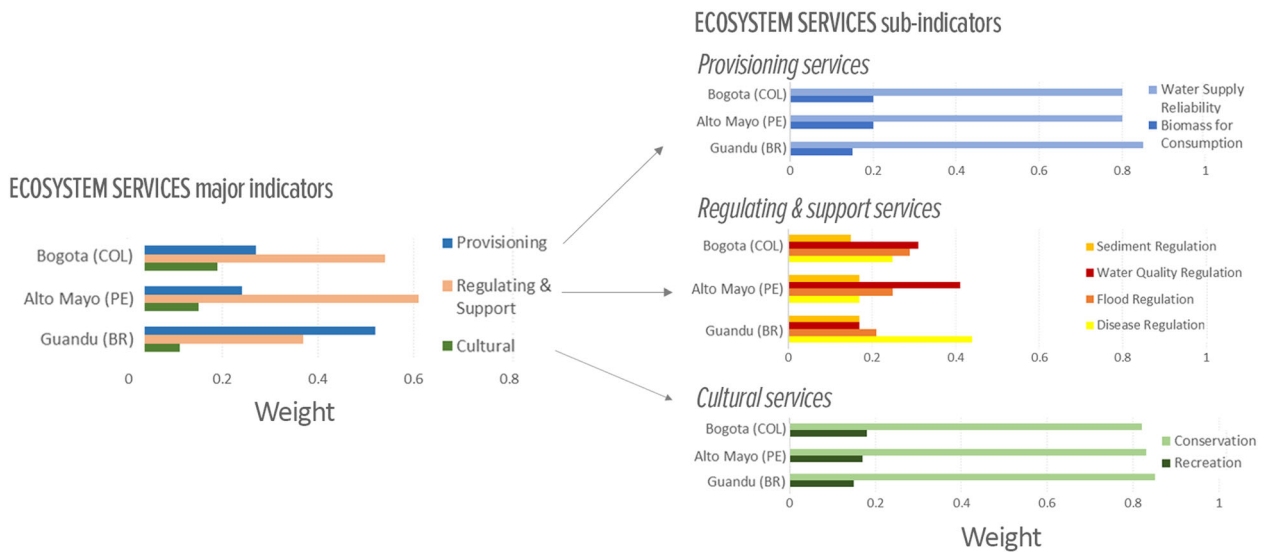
ECOSYSTEM SERVICES major indicators

Bogota (COL)
Alto Mayo (PE)
Guandu (BR)

0
0.2
0.4
0.6
0.8

Weight

Provisioning
Regulating & Support
Cultural

ECOSYSTEM SERVICES sub-indicators

Provisioning services

Bogota (COL)
Alto Mayo (PE)
Guandu (BR)

0
0.2
0.4
0.6
0.8
1

Water Supply Reliability
Biomass for Consumption

Regulating & support services

Bogota (COL)
Alto Mayo (PE)
Guandu (BR)

0
0.2
0.4
0.6
0.8
1

Sediment Regulation
Water Quality Regulation
Flood Regulation
Disease Regulation

Cultural services

Bogota (COL)
Alto Mayo (PE)
Guandu (BR)

0
0.2
0.4
0.6
0.8
1

Conservation
Recreation

Weight